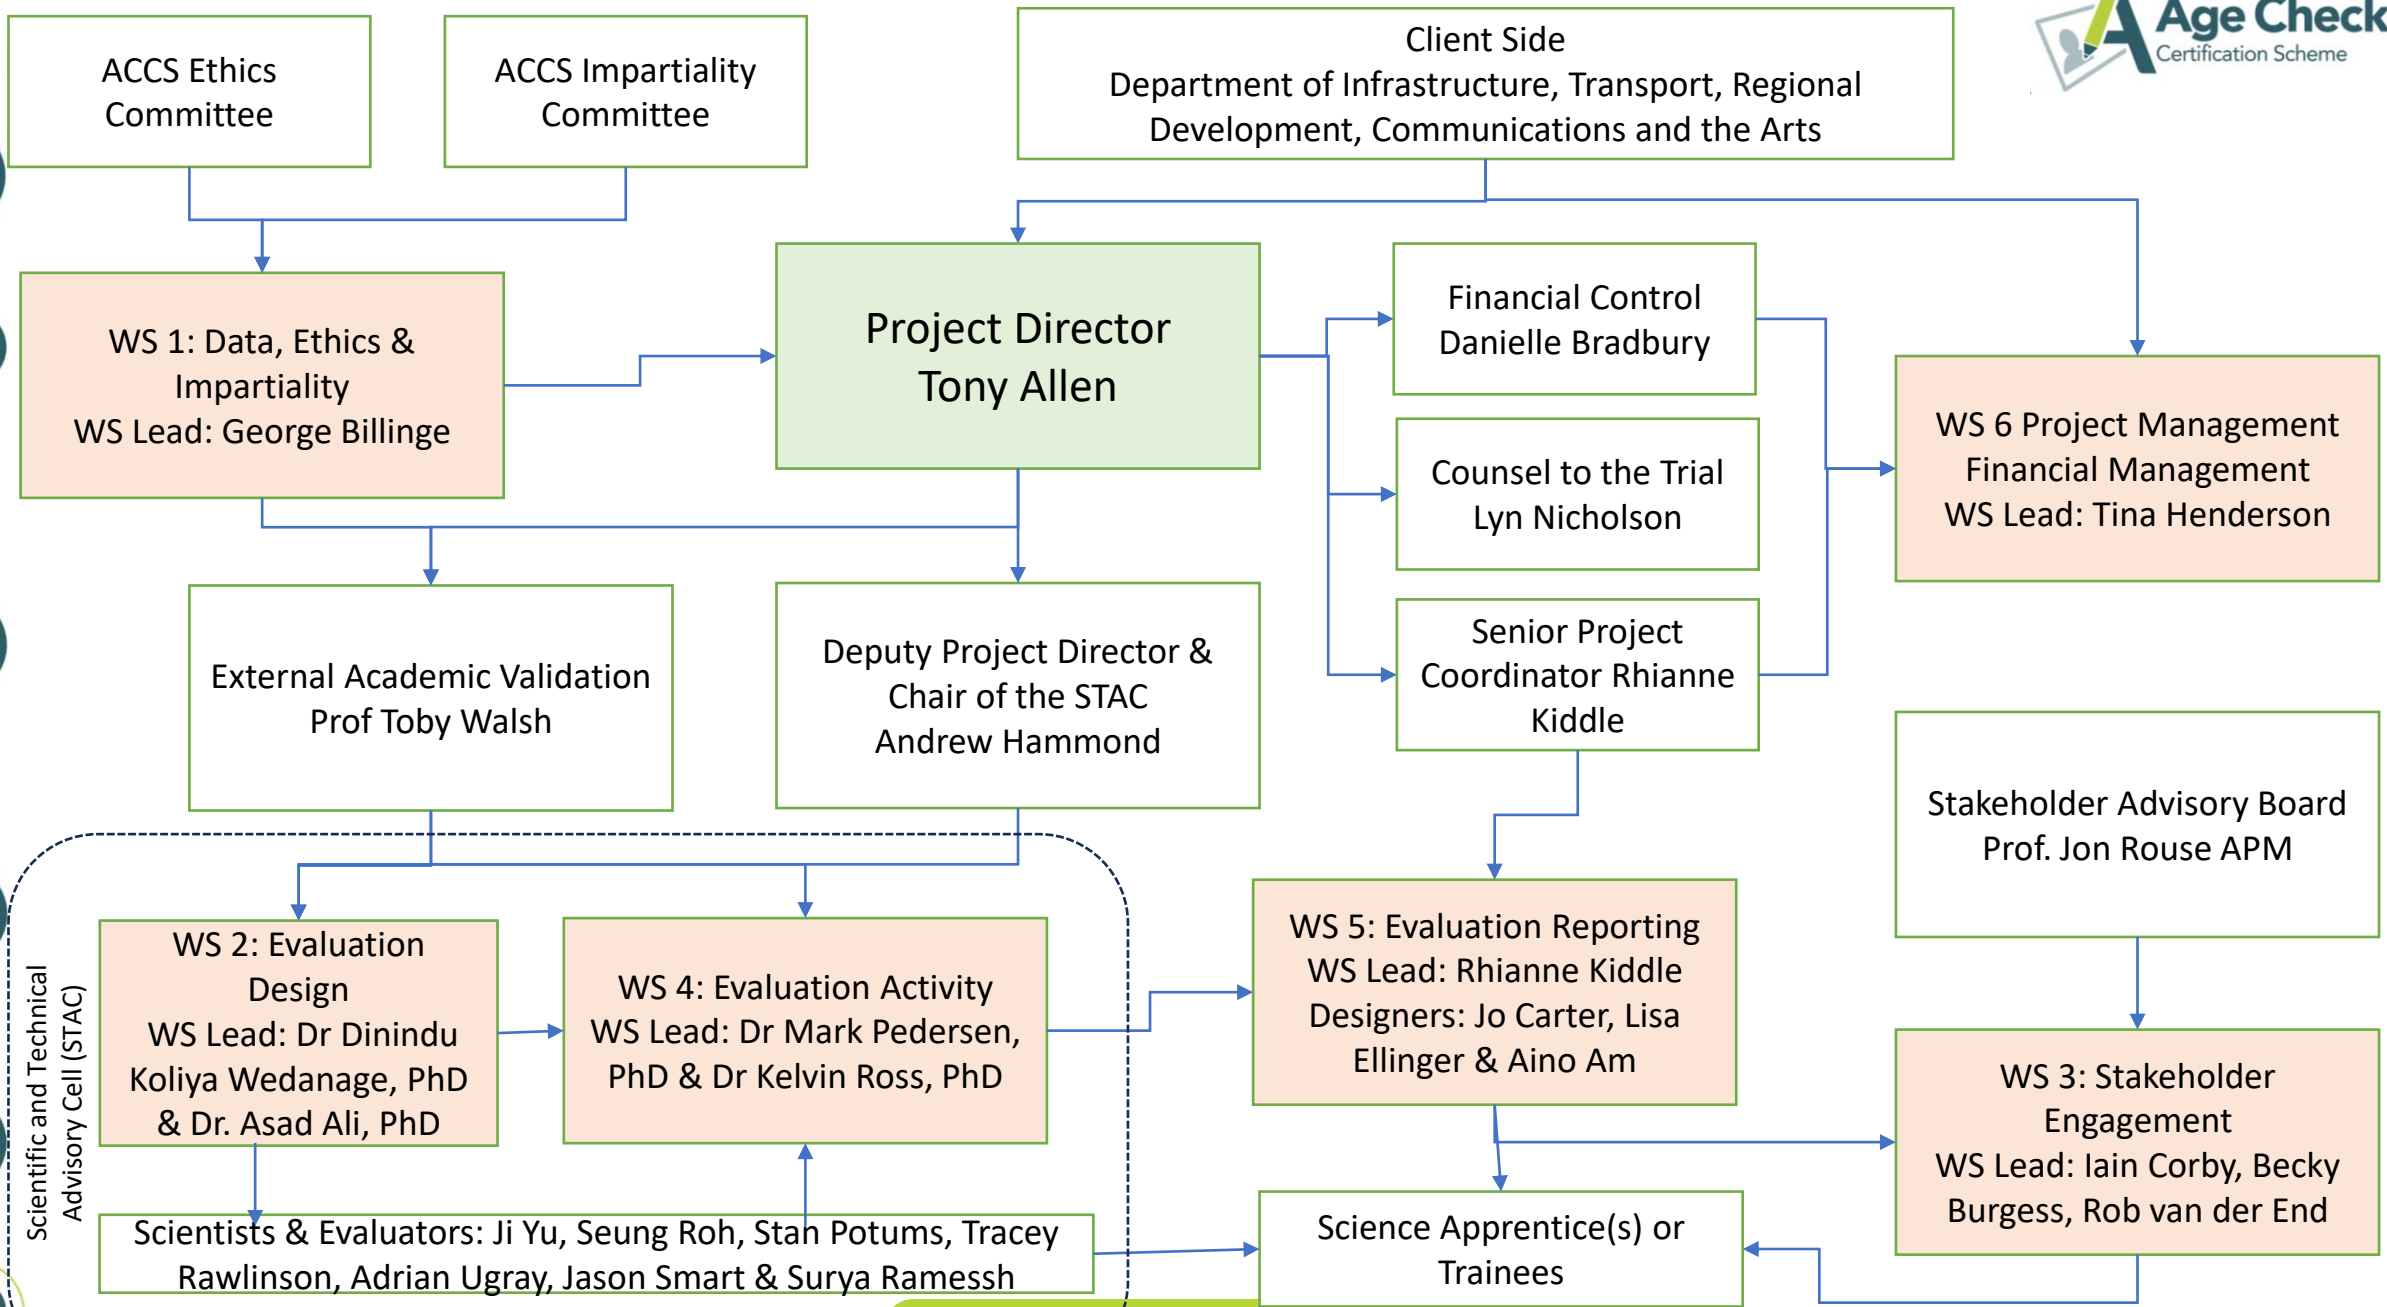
Age Check
Certification Scheme

ACCS Ethics Committee

ACCS Impartiality Committee

Client Side
Department of Infrastructure, Transport, Regional Development, Communications and the Arts

WS 1: Data, Ethics & Impartiality
WS Lead: George Billinge

Project Director
Tony Allen

Financial Control
Danielle Bradbury

Counsel to the Trial
Lyn Nicholson

Senior Project Coordinator Rhianne Kiddle

WS 6 Project Management Financial Management
WS Lead: Tina Henderson

External Academic Validation
Prof Toby Walsh

Deputy Project Director & Chair of the STAC
Andrew Hammond

Stakeholder Advisory Board
Prof. Jon Rouse APM

Scientific and Technical Advisory Cell (STAC)

WS 2: Evaluation Design
WS Lead: Dr Dinindu Koliya Wedanage, PhD & Dr. Asad Ali, PhD

WS 4: Evaluation Activity
WS Lead: Dr Mark Pedersen, PhD & Dr Kelvin Ross, PhD

WS 5: Evaluation Reporting
WS Lead: Rhianne Kiddle
Designers: Jo Carter, Lisa Ellinger & Aino Am

WS 3: Stakeholder Engagement
WS Lead: Iain Corby, Becky Burgess, Rob van der End

Scientists & Evaluators: Ji Yu, Seung Roh, Stan Potums, Tracey Rawlinson, Adrian Ugray, Jason Smart & Surya Ramessh

Science Apprentice(s) or Trainees